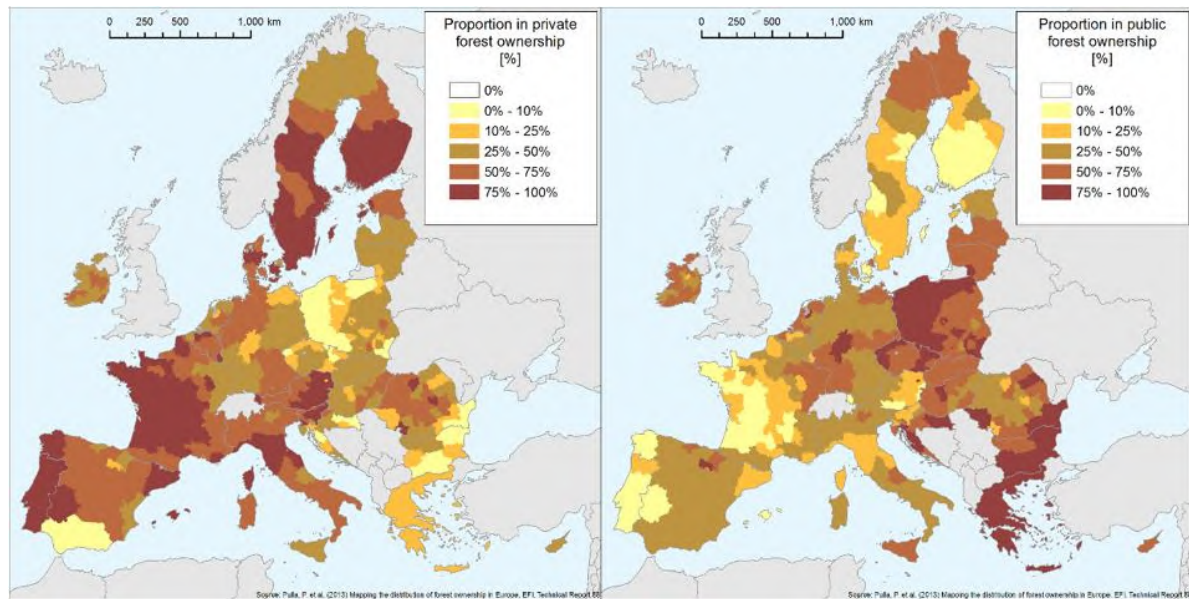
0 250 500 1,000 km

Proportion in private forest ownership [%]

0%
0% - 10%
10% - 25%
25% - 50%
50% - 75%
75% - 100%

Source: Pulla, P. et al. (2013) Mapping the distribution of forest ownership in Europe. EFI Technical Report 88

0 250 500 1,000 km

Proportion in public forest ownership [%]

0%
0% - 10%
10% - 25%
25% - 50%
50% - 75%
75% - 100%

Source: Pulla, P. et al. (2013) Mapping the distribution of forest ownership in Europe. EFI Technical Report 8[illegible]